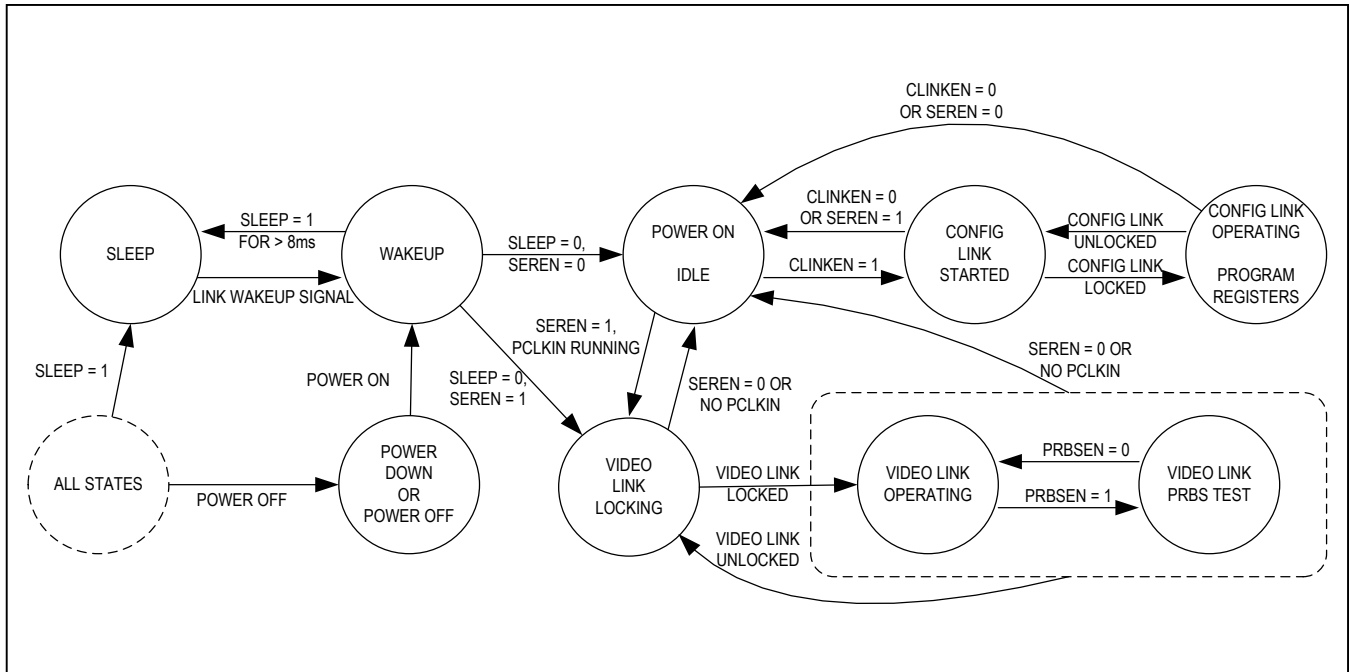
CLINKEN = 0
OR SEREN = 0

SLEEP

SLEEP = 1
FOR > 8ms

WAKEUP

LINK WAKEUP SIGNAL

SLEEP = 0,
SEREN = 0

POWER ON

IDLE

CLINKEN = 0
OR SEREN = 1

CLINKEN = 1

CONFIG
LINK
STARTED

CONFIG LINK
UNLOCKED

CONFIG LINK
LOCKED

CONFIG LINK
OPERATING

PROGRAM
REGISTERS

SEREN = 1,
PCLKIN RUNNING

SEREN = 0 OR
NO PCLKIN

SLEEP = 1

POWER ON

SLEEP = 0,
SEREN = 1

SEREN = 0 OR
NO PCLKIN

ALL STATES

POWER OFF

POWER
DOWN
OR
POWER OFF

VIDEO
LINK
LOCKING

VIDEO LINK
LOCKED

VIDEO LINK
OPERATING

PRBSEN = 0

PRBSEN = 1

VIDEO LINK
PRBS TEST

VIDEO LINK
UNLOCKED